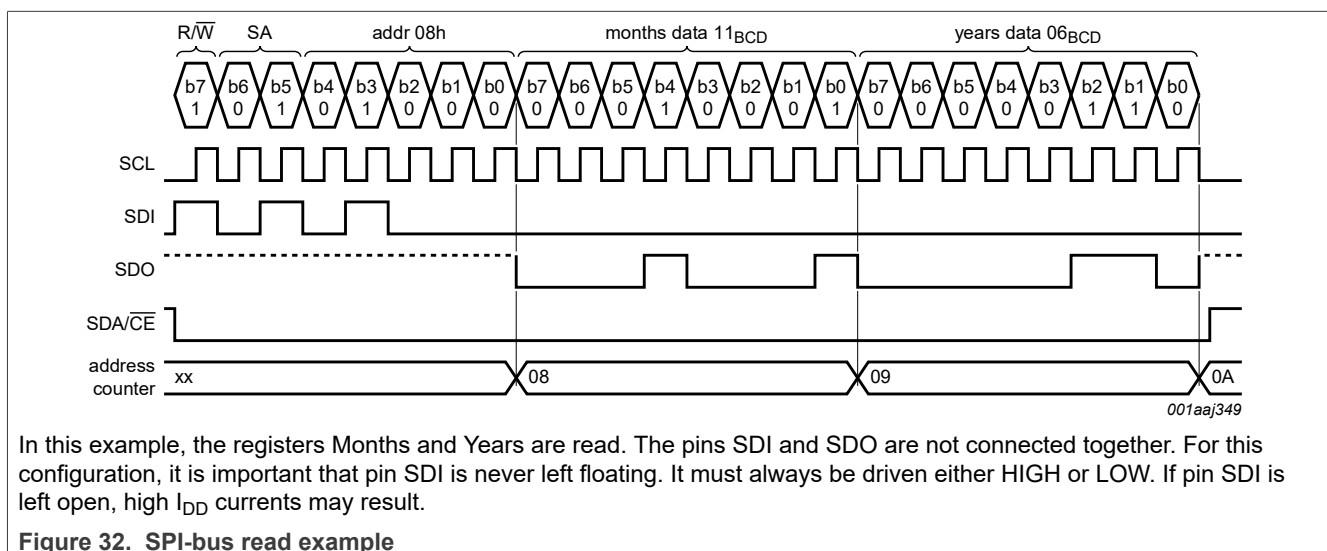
$R/\overline{W}$ SA addr 08h months data $11_{BCD}$ years data $06_{BCD}$

b7 1 b6 0 b5 1 b4 0 b3 1 b2 0 b1 0 b0 0 b7 0 b6 0 b5 0 b4 1 b3 0 b2 0 b1 0 b0 1 b7 0 b6 0 b5 0 b4 0 b3 0 b2 1 b1 1 b0 0

SCL

SDI

SDO

$SDA/\overline{CE}$

address counter xx 08 09 0A

001aaj349

In this example, the registers Months and Years are read. The pins SDI and SDO are not connected together. For this configuration, it is important that pin SDI is never left floating. It must always be driven either HIGH or LOW. If pin SDI is left open, high $I_{DD}$ currents may result.

Figure 32. SPI-bus read example